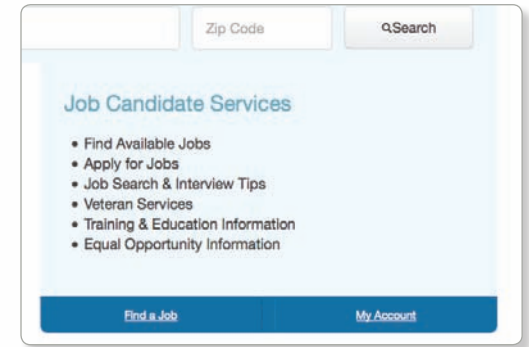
Zip Code

Search

Job Candidate Services

• Find Available Jobs
• Apply for Jobs
• Job Search & Interview Tips
• Veteran Services
• Training & Education Information
• Equal Opportunity Information

Find a Job

My Account